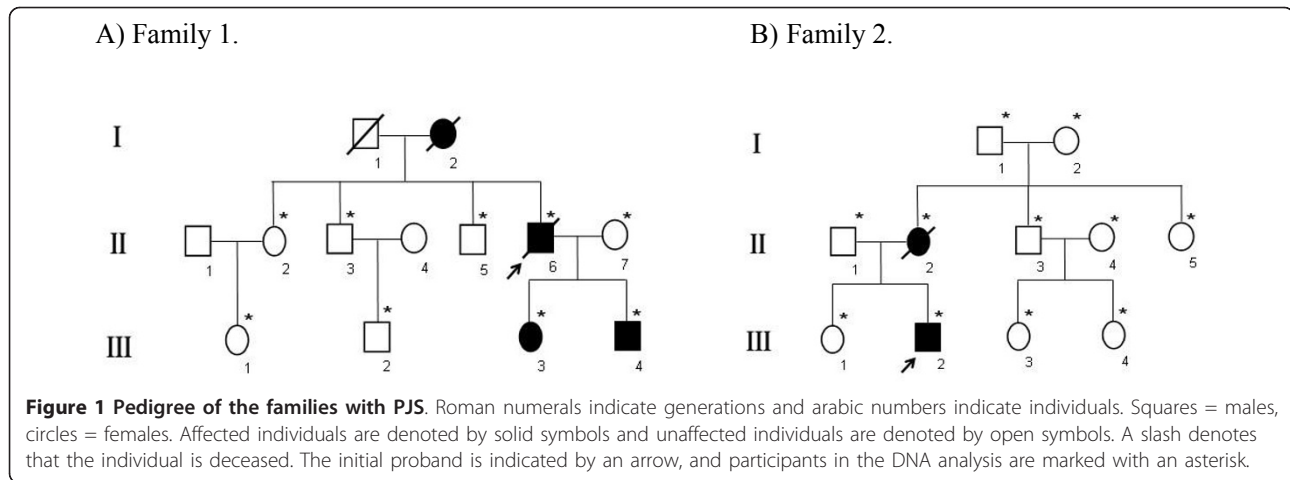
A) Family 1.

B) Family 2.

I

1 2

II

1 2 * 3 * 4 5 * 6 * 7 *

III

1 * 2 * 3 * 4 *

I

1 * 2 *

II

1 * 2 * 3 * 4 * 5 *

III

1 * 2 * 3 * 4 *

**Figure 1 Pedigree of the families with PJS**. Roman numerals indicate generations and arabic numbers indicate individuals. Squares = males, circles = females. Affected individuals are denoted by solid symbols and unaffected individuals are denoted by open symbols. A slash denotes that the individual is deceased. The initial proband is indicated by an arrow, and participants in the DNA analysis are marked with an asterisk.